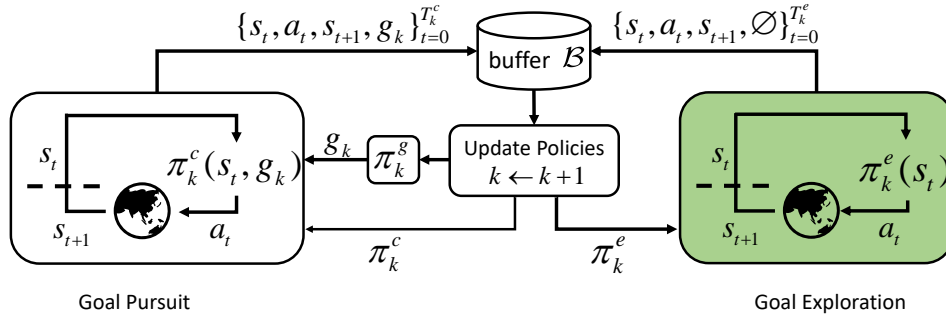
$\{s_t, a_t, s_{t+1}, g_k\}_{t=0}^{T_k^c}$

buffer $\mathcal{B}$

$\{s_t, a_t, s_{t+1}, \varnothing\}_{t=0}^{T_k^e}$

$s_t$

$\pi_k^c(s_t, g_k)$

$s_{t+1}$

$a_t$

$g_k$

$\pi_k^g$

Update Policies
$k \leftarrow k+1$

$\pi_k^c$

$\pi_k^e$

$s_t$

$\pi_k^e(s_t)$

$s_{t+1}$

$a_t$

Goal Pursuit

Goal Exploration